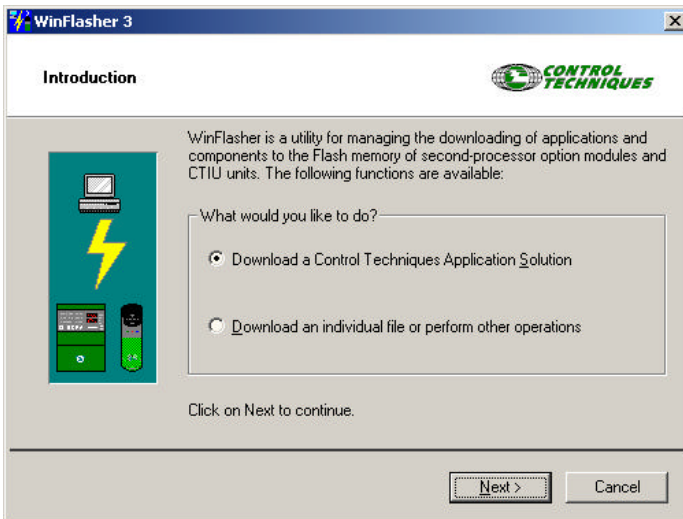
WinFlasher 3

Introduction

CONTROL TECHNIQUES

WinFlasher is a utility for managing the downloading of applications and components to the Flash memory of second-processor option modules and CTIU units. The following functions are available:

What would you like to do?

Download a Control Techniques Application Solution

Download an individual file or perform other operations

Click on Next to continue.

Next >

Cancel